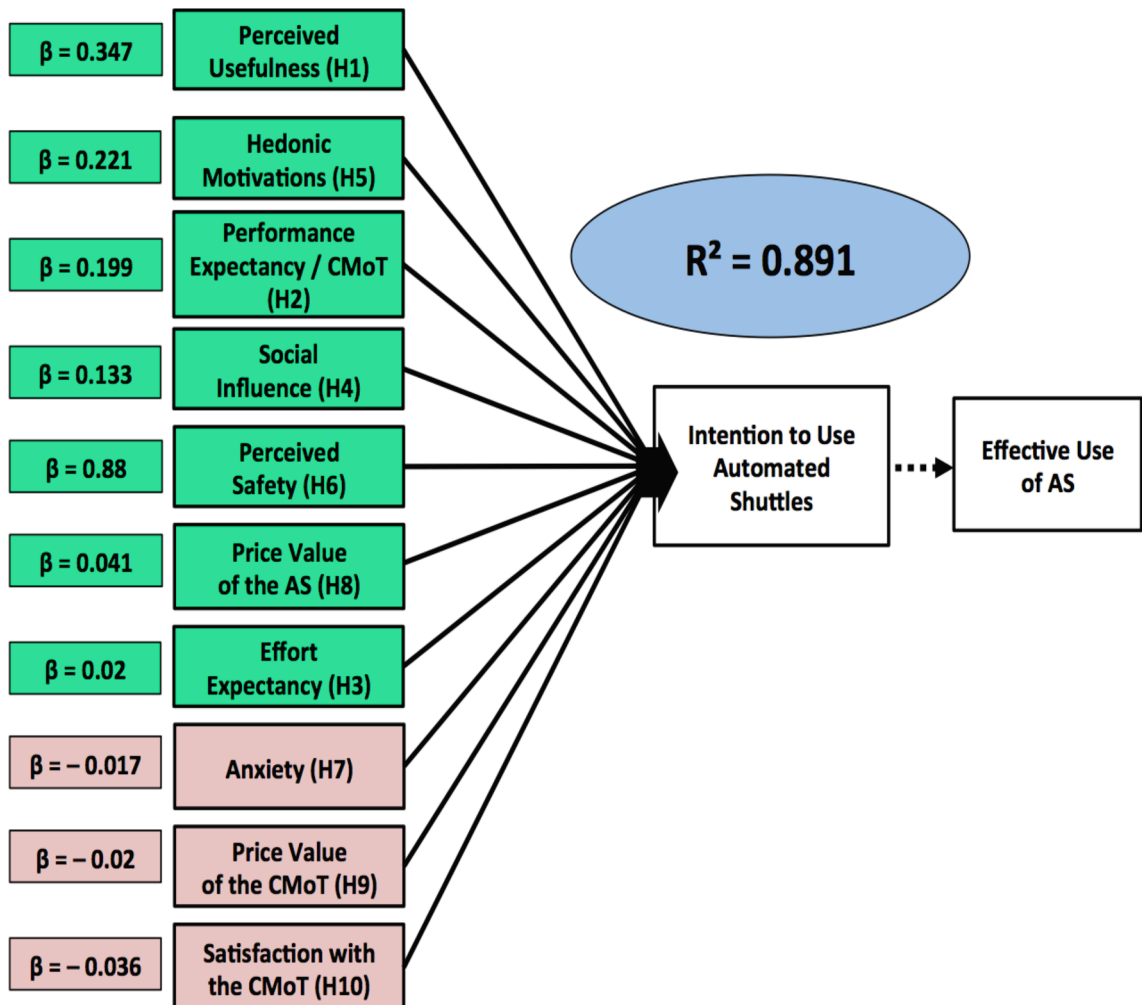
$\beta = 0.347$ Perceived Usefulness (H1)

$\beta = 0.221$ Hedonic Motivations (H5)

$\beta = 0.199$ Performance Expectancy / CMoT (H2)

$\beta = 0.133$ Social Influence (H4)

$\beta = 0.88$ Perceived Safety (H6)

$\beta = 0.041$ Price Value of the AS (H8)

$\beta = 0.02$ Effort Expectancy (H3)

$\beta = -0.017$ Anxiety (H7)

$\beta = -0.02$ Price Value of the CMoT (H9)

$\beta = -0.036$ Satisfaction with the CMoT (H10)

$R^2 = 0.891$

Intention to Use Automated Shuttles

Effective Use of AS